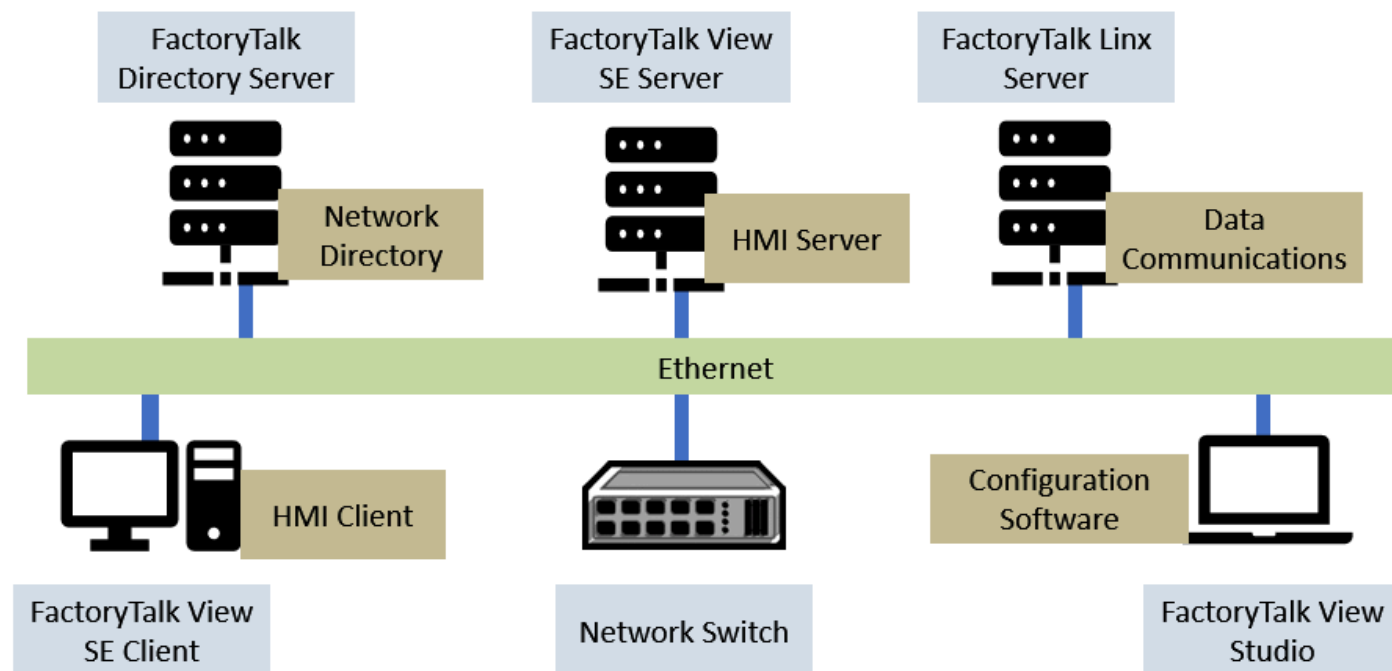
FactoryTalk Directory Server

Network Directory

FactoryTalk View SE Server

HMI Server

FactoryTalk Linx Server

Data Communications

Ethernet

HMI Client

FactoryTalk View SE Client

Network Switch

Configuration Software

FactoryTalk View Studio